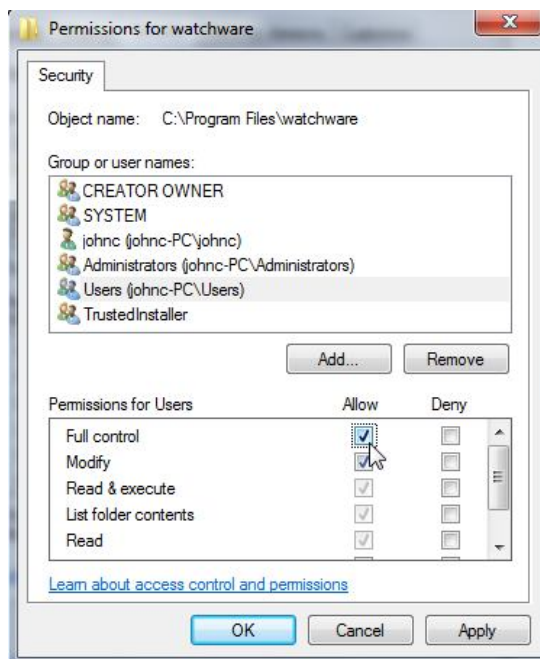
Permissions for watchware

Security

Object name: C:\Program Files\watchware

Group or user names:

CREATOR OWNER
SYSTEM
johnc (johnc-PC\johnc)
Administrators (johnc-PC\Administrators)
Users (johnc-PC\Users)
TrustedInstaller

Add...
Remove

| Permissions for Users | Allow | Deny |
|---|---|---|
| Full control | ✓ | |
| Modify | ✓ | |
| Read & execute | ✓ | |
| List folder contents | ✓ | |
| Read | ✓ | |

Learn about access control and permissions

OK
Cancel
Apply